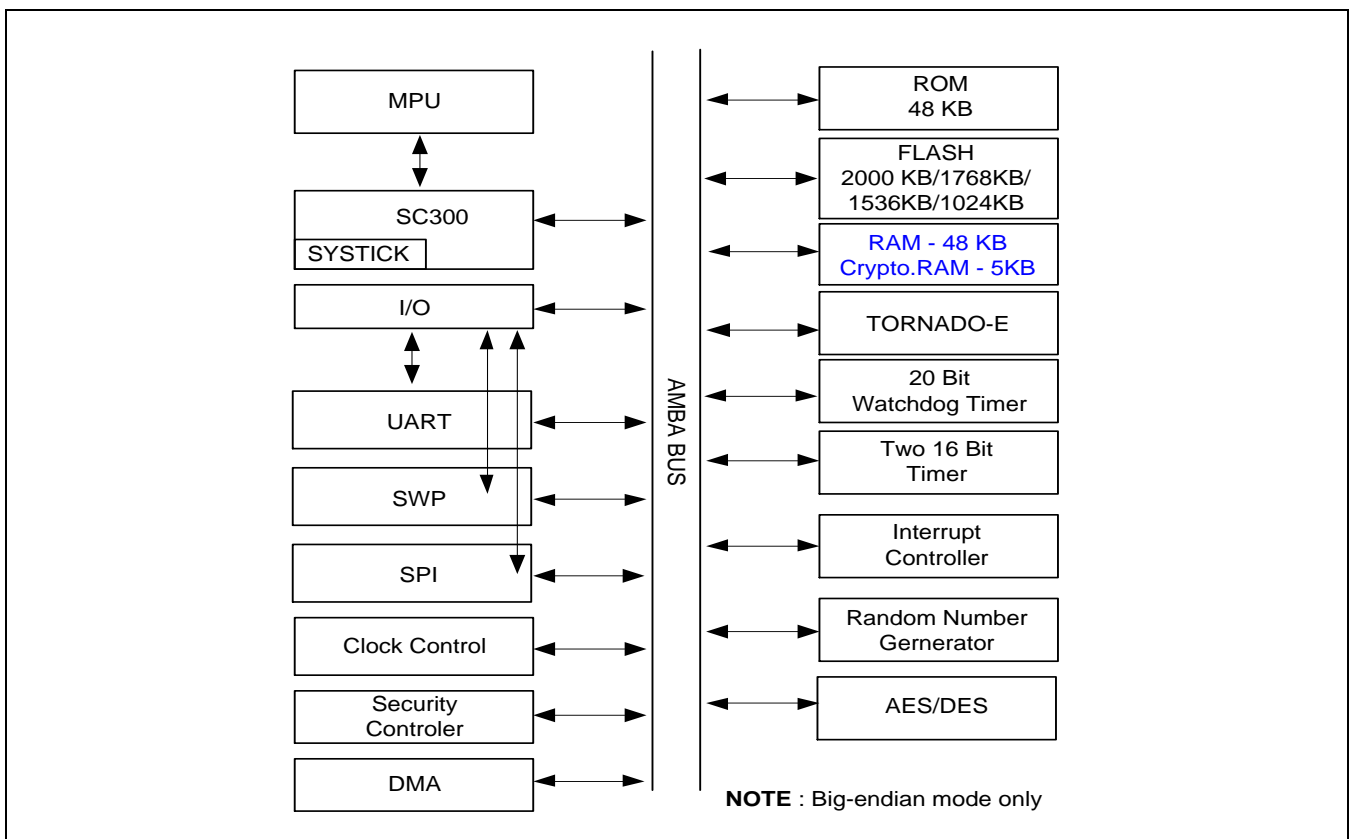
MPU

SC300
SYSTICK

I/O

UART

SWP

SPI

Clock Control

Security Controler

DMA

AMBA BUS

ROM
48 KB

FLASH
2000 KB/1768KB/ 1536KB/1024KB

RAM - 48 KB
Crypto.RAM - 5KB

TORNADO-E

20 Bit
Watchdog Timer

Two 16 Bit
Timer

Interrupt
Controller

Random Number
Gernerator

AES/DES

**NOTE** : Big-endian mode only